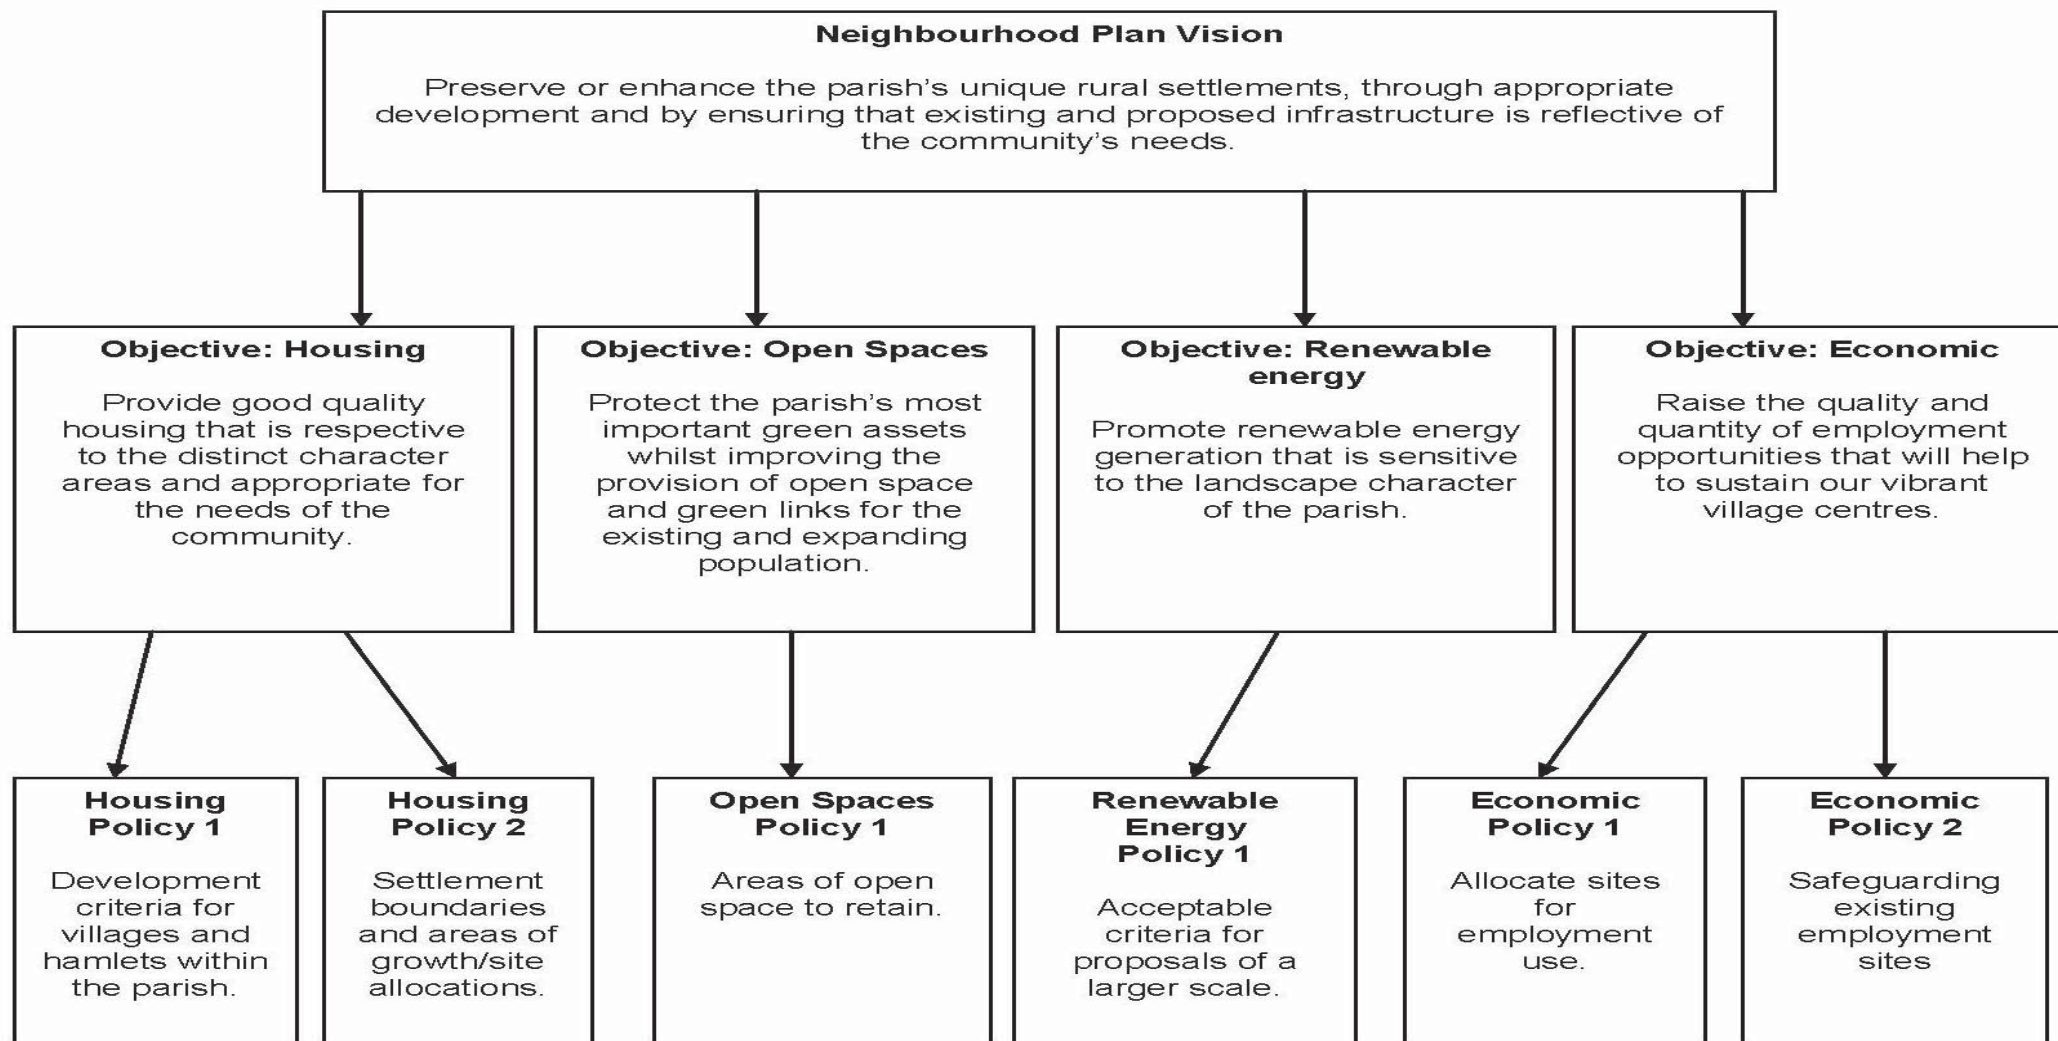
Neighbourhood Plan Vision

Preserve or enhance the parish's unique rural settlements, through appropriate development and by ensuring that existing and proposed infrastructure is reflective of the community's needs.

Objective: Housing

Provide good quality housing that is respective to the distinct character areas and appropriate for the needs of the community.

Objective: Open Spaces

Protect the parish's most important green assets whilst improving the provision of open space and green links for the existing and expanding population.

Objective: Renewable energy

Promote renewable energy generation that is sensitive to the landscape character of the parish.

Objective: Economic

Raise the quality and quantity of employment opportunities that will help to sustain our vibrant village centres.

Housing Policy 1

Development criteria for villages and hamlets within the parish.

Housing Policy 2

Settlement boundaries and areas of growth/site allocations.

Open Spaces Policy 1

Areas of open space to retain.

Renewable Energy Policy 1

Acceptable criteria for proposals of a larger scale.

Economic Policy 1

Allocate sites for employment use.

Economic Policy 2

Safeguarding existing employment sites